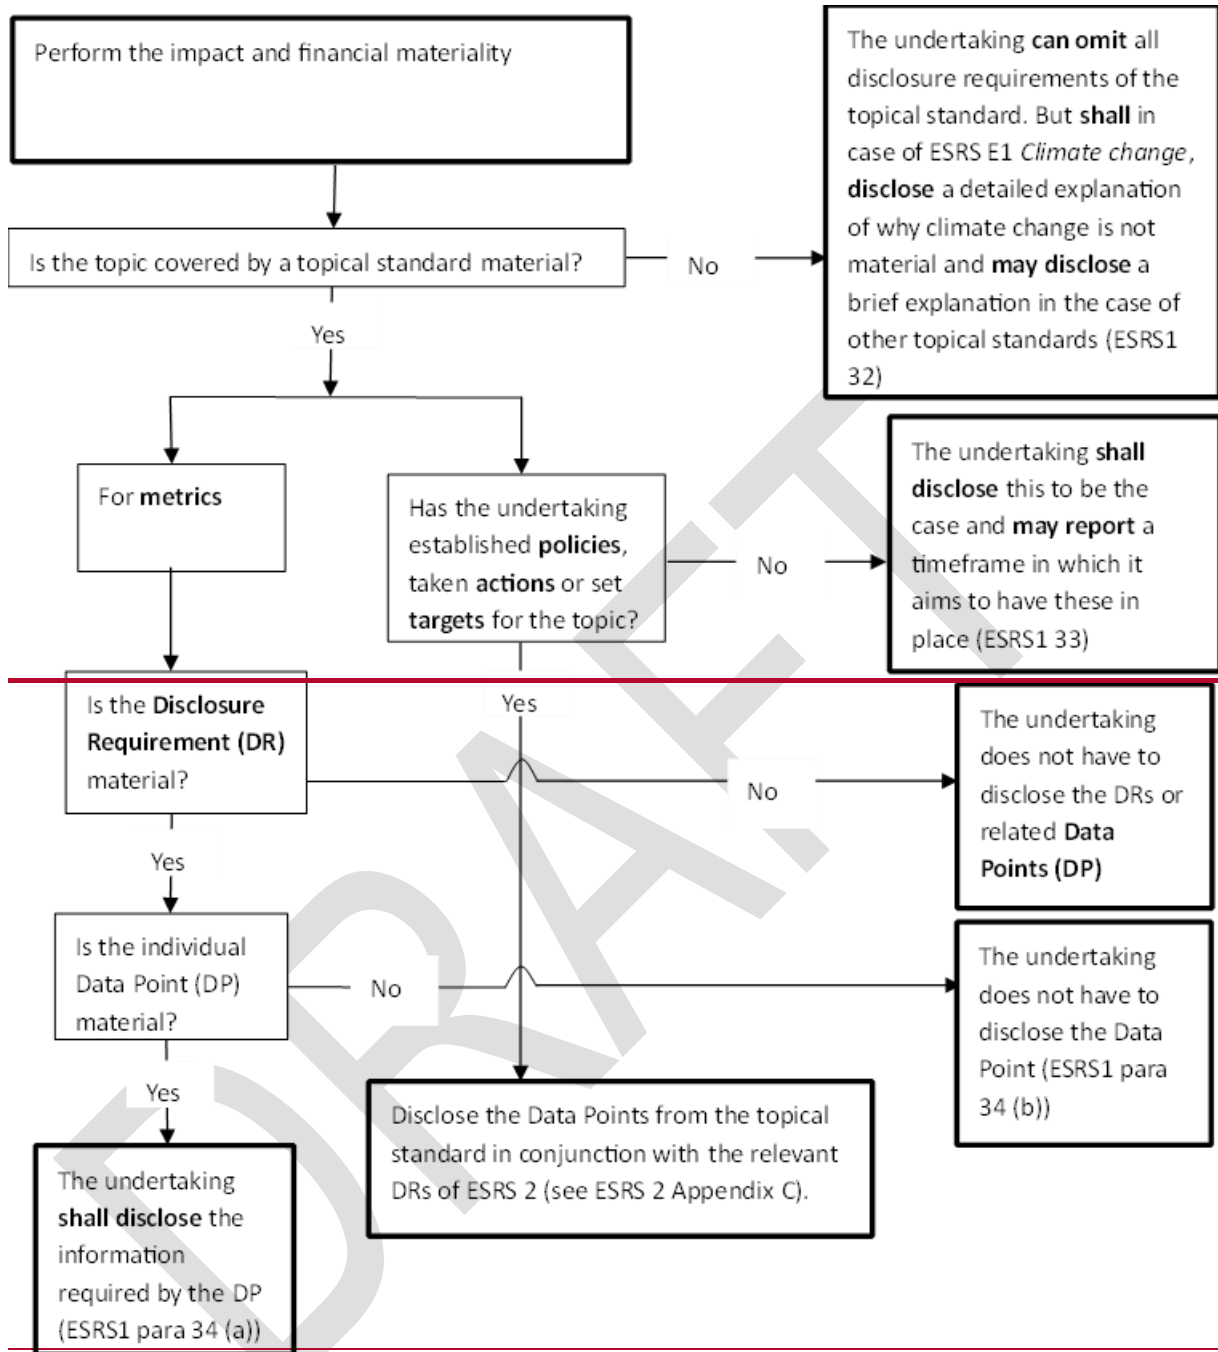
Perform the impact and financial materiality

The undertaking **can omit** all disclosure requirements of the topical standard. But **shall** in case of ESRS E1 *Climate change*, **disclose** a detailed explanation of why climate change is not material and **may disclose** a brief explanation in the case of other topical standards (ESRS1 32)

Is the topic covered by a topical standard material?

No

Yes

For **metrics**

Has the undertaking established **policies**, taken **actions** or set **targets** for the topic?

No

The undertaking **shall disclose** this to be the case and **may report** a timeframe in which it aims to have these in place (ESRS1 33)

Is the **Disclosure Requirement (DR)** material?

Yes

No

The undertaking does not have to disclose the DRs or related **Data Points (DP)**

Yes

Is the individual Data Point (DP) material?

No

The undertaking does not have to disclose the Data Point (ESRS1 para 34 (b))

Yes

The undertaking **shall disclose** the information required by the DP (ESRS1 para 34 (a))

Disclose the Data Points from the topical standard in conjunction with the relevant DRs of ESRS 2 (see ESRS 2 Appendix C).

DRAFT